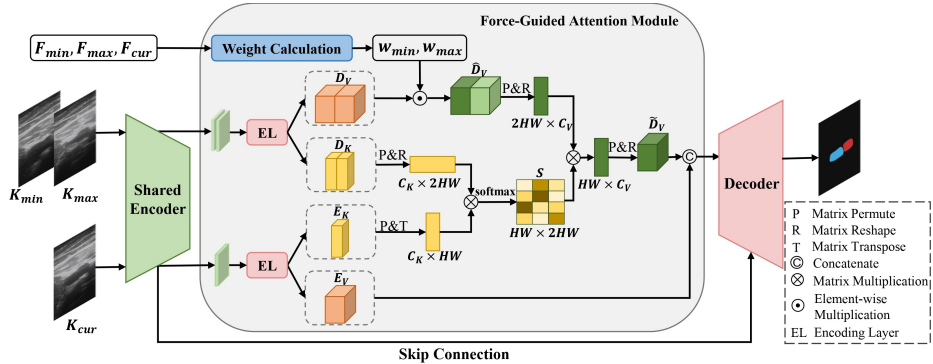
Force-Guided Attention Module

$F_{min}, F_{max}, F_{cur}$

Weight Calculation

$w_{min}, w_{max}$

$D_V$

$\hat{D}_V$

P&R

$2HW \times C_V$

$K_{min}$

$K_{max}$

Shared Encoder

EL

$D_K$

P&R

$C_K \times 2HW$

softmax

$S$

$HW \times 2HW$

P&R

$HW \times C_V$

$\tilde{D}_V$

©

Decoder

$K_{cur}$

EL

$E_K$

P&T

$C_K \times HW$

$E_V$

P Matrix Permute

R Matrix Reshape

T Matrix Transpose

© Concatenate

⊗ Matrix Multiplication

⊙ Element-wise Multiplication

EL Encoding Layer

Skip Connection